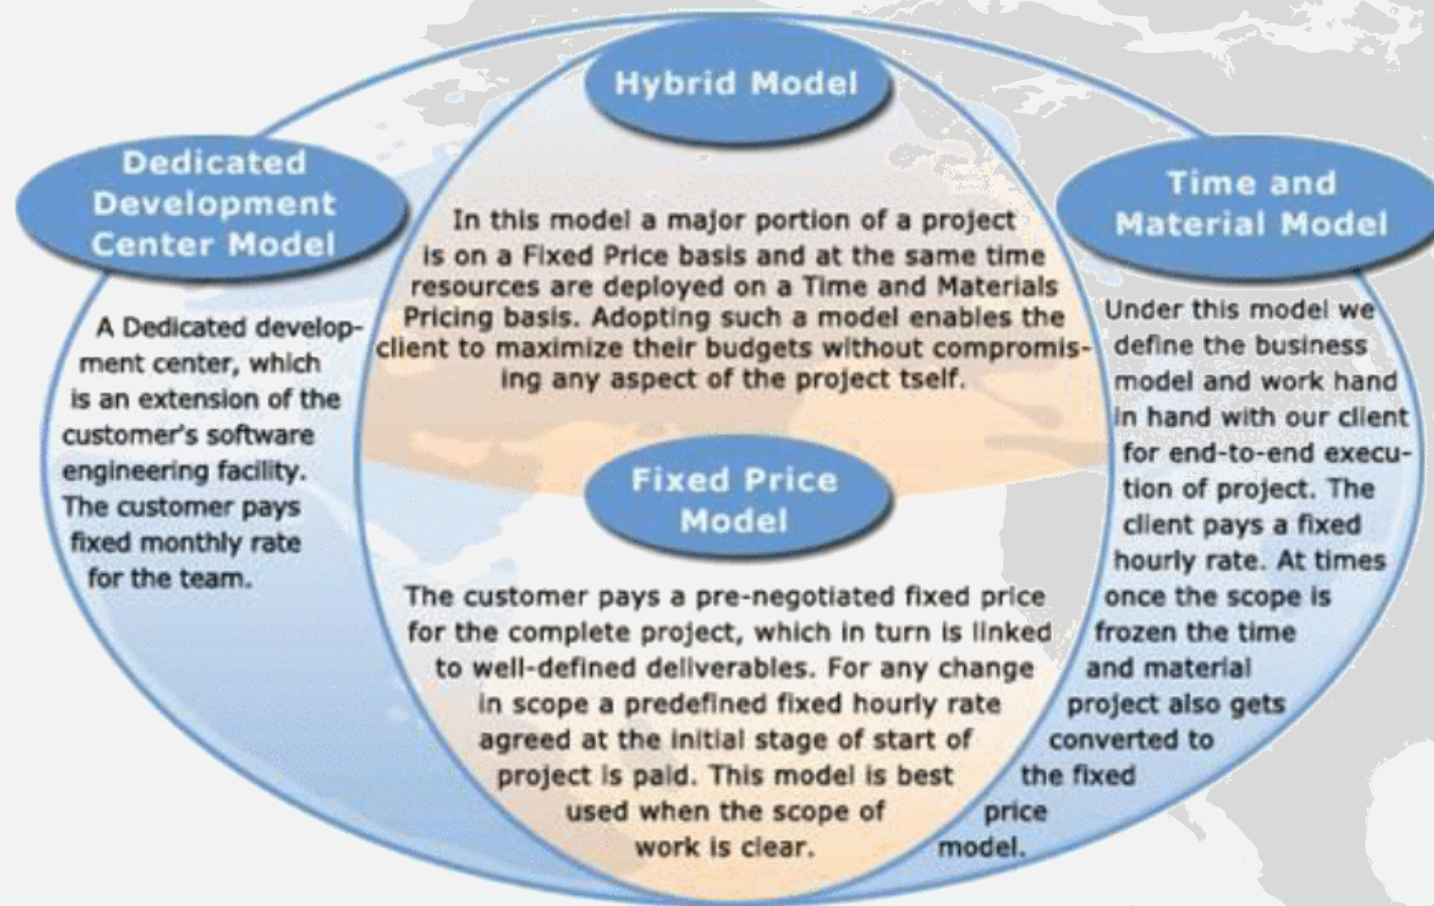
Hybrid Model

Dedicated Development Center Model

A Dedicated development center, which is an extension of the customer's software engineering facility. The customer pays fixed monthly rate for the team.

In this model a major portion of a project is on a Fixed Price basis and at the same time resources are deployed on a Time and Materials Pricing basis. Adopting such a model enables the client to maximize their budgets without compromising any aspect of the project tself.

Time and Material Model

Under this model we define the business model and work hand in hand with our client for end-to-end execution of project. The client pays a fixed hourly rate. At times once the scope is frozen the time and material project also gets converted to the fixed price model.

Fixed Price Model

The customer pays a pre-negotiated fixed price for the complete project, which in turn is linked to well-defined deliverables. For any change in scope a predefined fixed hourly rate agreed at the initial stage of start of project is paid. This model is best used when the scope of work is clear.